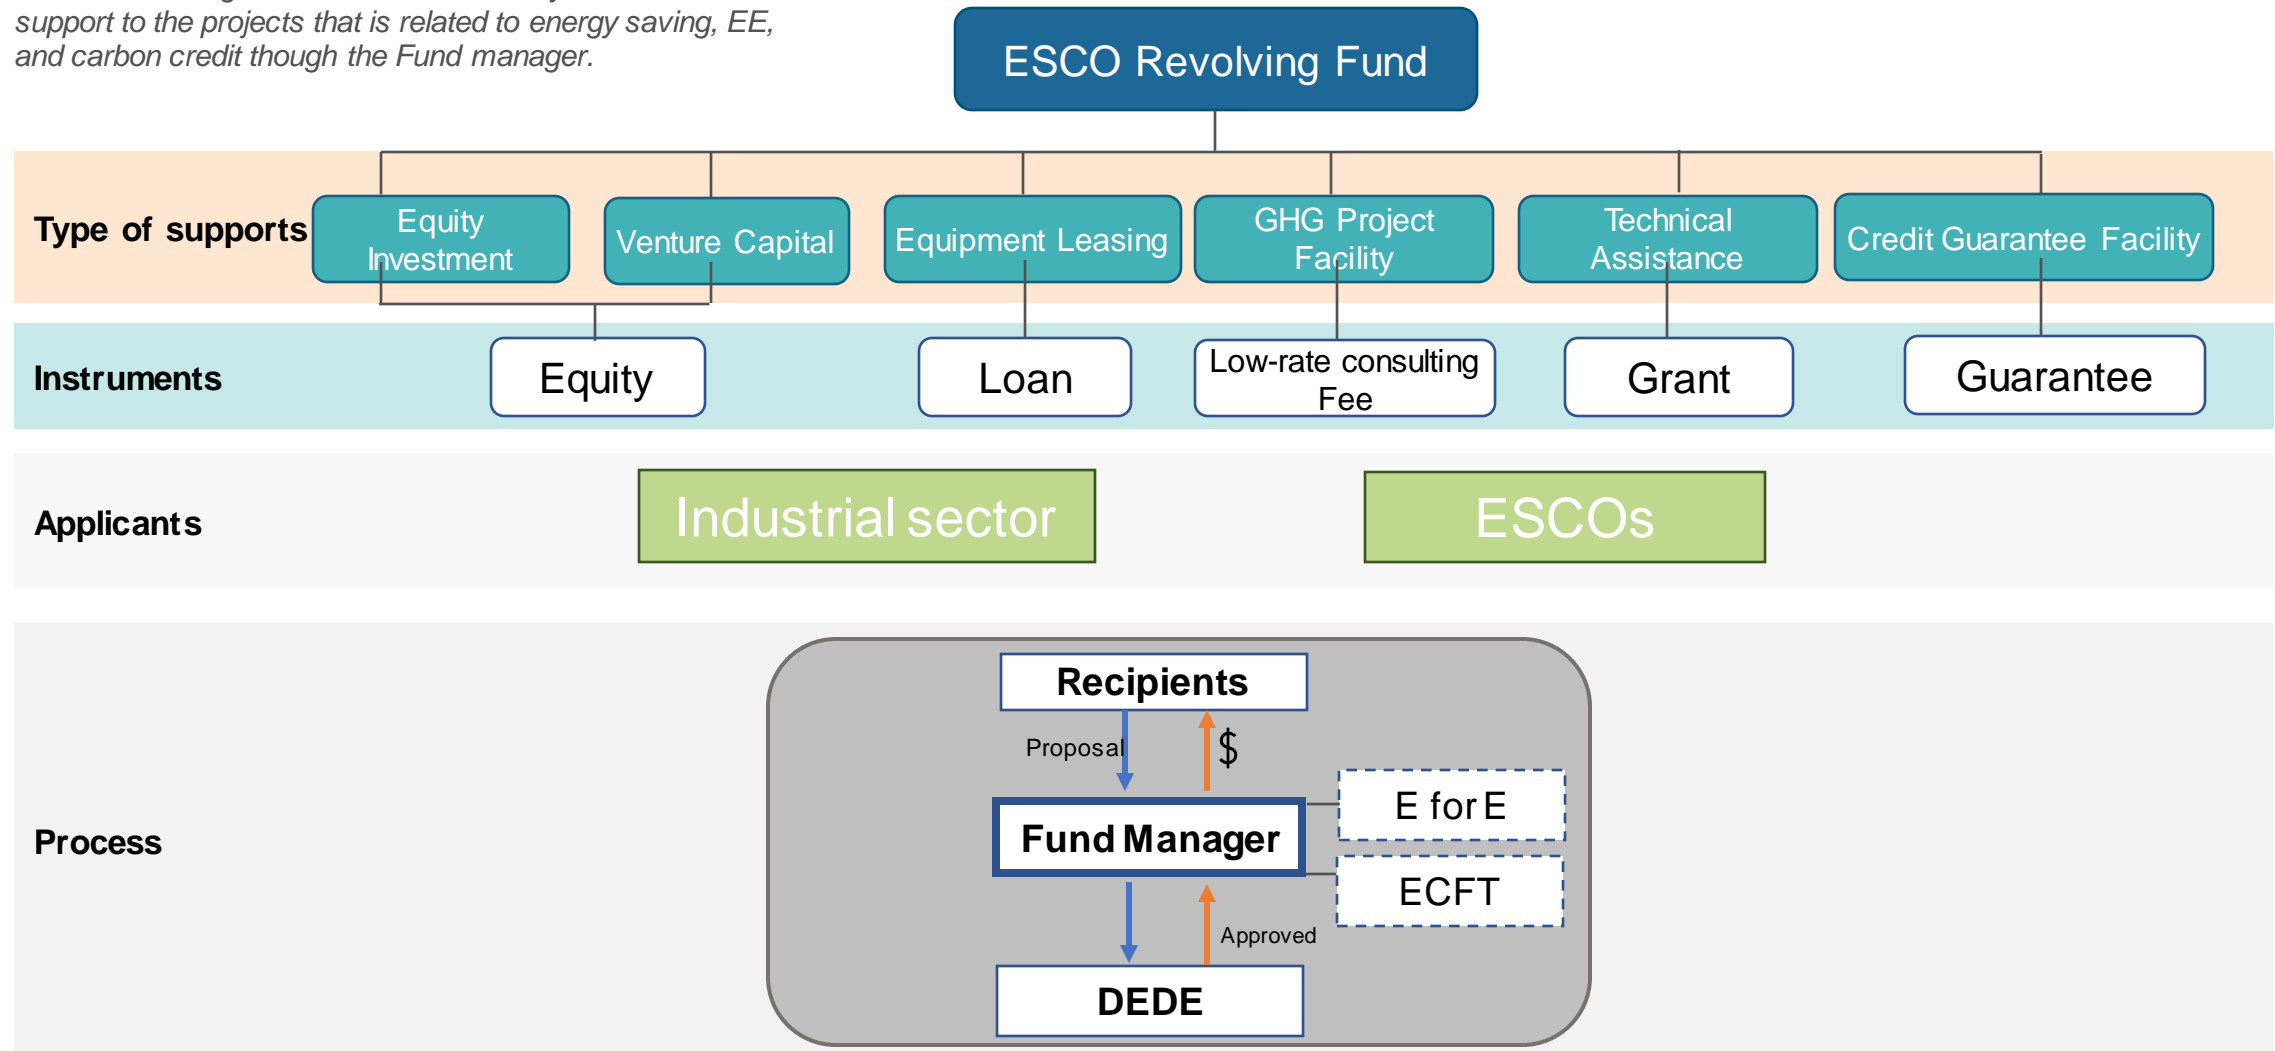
support to the projects that is related to energy saving, EE, and carbon credit though the Fund manager.

ESCO Revolving Fund

Type of supports

Equity Investment

Venture Capital

Equipment Leasing

GHG Project Facility

Technical Assistance

Credit Guarantee Facility

Instruments

Equity

Loan

Low-rate consulting Fee

Grant

Guarantee

Applicants

Industrial sector

ESCOs

Process

Recipients

Proposal

$

Fund Manager

E for E

ECFT

Approved

DEDE